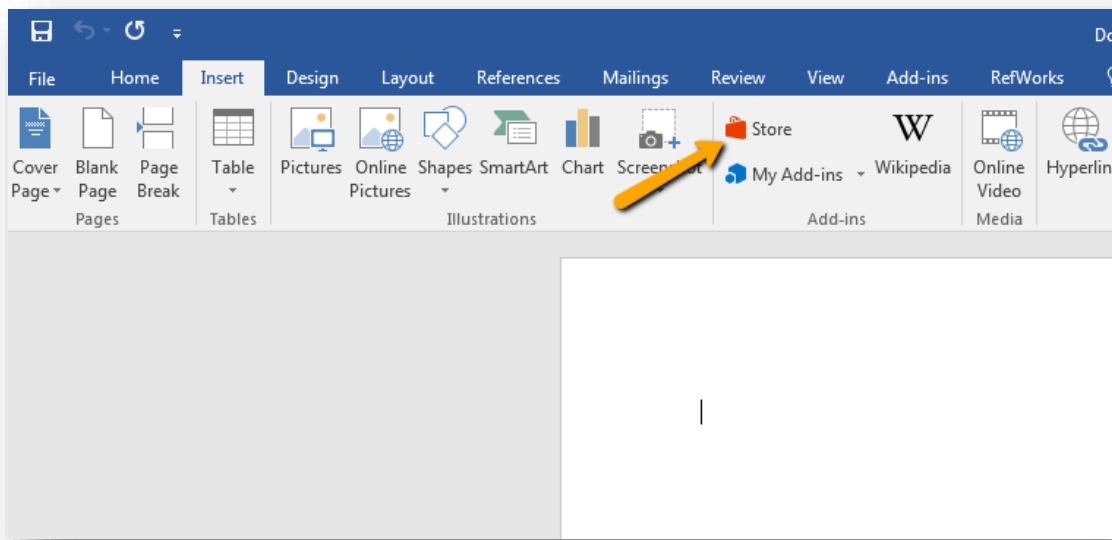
Do

File Home Insert Design Layout References Mailings Review View Add-ins RefWorks

Cover Page Blank Page Page Break
Pages

Table
Tables

Pictures Online Pictures Shapes SmartArt Chart Screen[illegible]ot
Illustrations

Store
My Add-ins
Wikipedia
Add-ins

Online Video
Media

Hyperlin